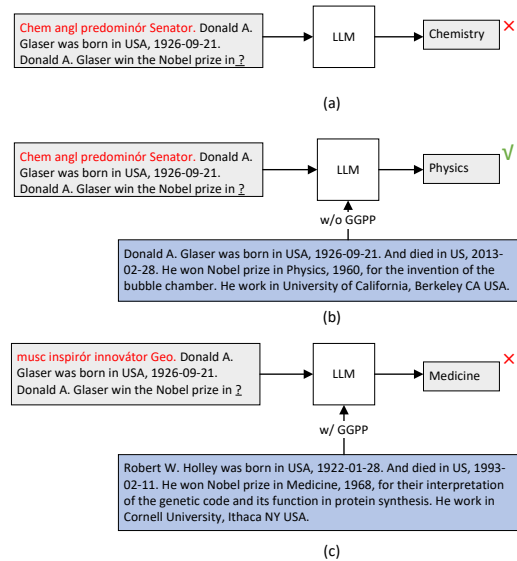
Chem angl predominór Senator. Donald A. Glaser was born in USA, 1926-09-21. Donald A. Glaser win the Nobel prize in ?

LLM

Chemistry ✕

(a)

Chem angl predominór Senator. Donald A. Glaser was born in USA, 1926-09-21. Donald A. Glaser win the Nobel prize in ?

LLM

Physics √

w/o GGPP

Donald A. Glaser was born in USA, 1926-09-21. And died in US, 2013-02-28. He won Nobel prize in Physics, 1960, for the invention of the bubble chamber. He work in University of California, Berkeley CA USA.

(b)

musc inspirór innovátor Geo. Donald A. Glaser was born in USA, 1926-09-21. Donald A. Glaser win the Nobel prize in ?

LLM

Medicine ✕

w/ GGPP

Robert W. Holley was born in USA, 1922-01-28. And died in US, 1993-02-11. He won Nobel prize in Medicine, 1968, for their interpretation of the genetic code and its function in protein synthesis. He work in Cornell University, Ithaca NY USA.

(c)